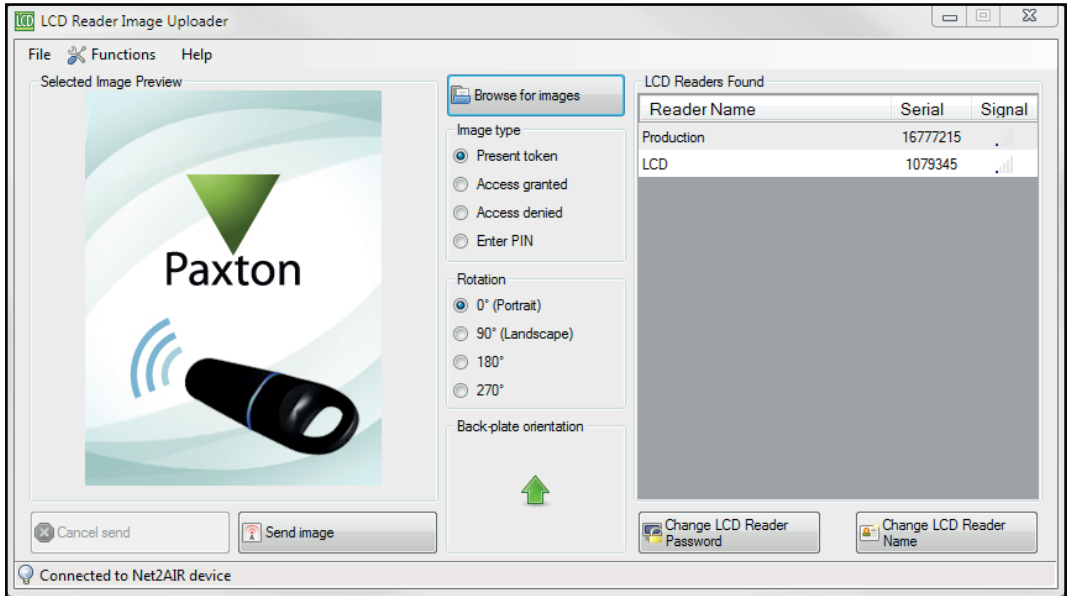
LCD Reader Image Uploader

File Functions Help

Selected Image Preview

Paxton

Browse for images

Image type
Present token
Access granted
Access denied
Enter PIN

Rotation
0° (Portrait)
90° (Landscape)
180°
270°

Back-plate orientation

LCD Readers Found

| Reader Name | Serial | Signal |
|---|---|---|
| Production | 16777215 | |
| LCD | 1079345 | |

Cancel send

Send image

Change LCD Reader Password

Change LCD Reader Name

Connected to Net2AIR device